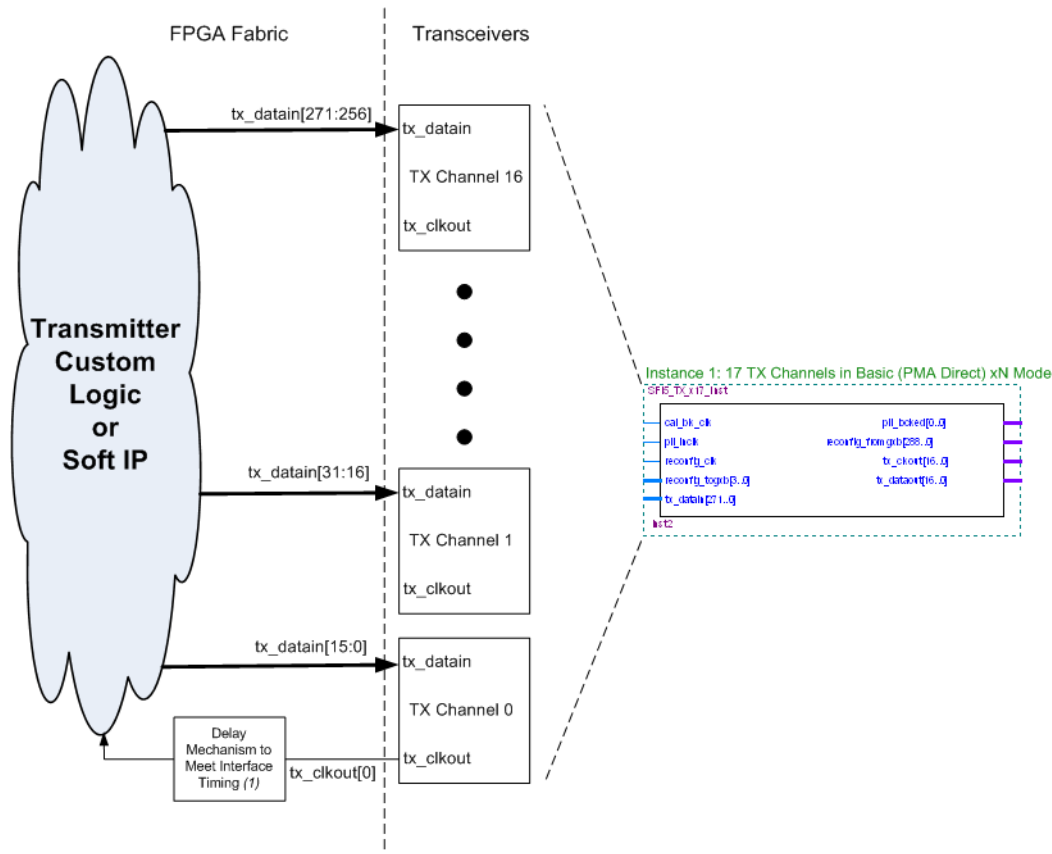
FPGA Fabric

Transceivers

Transmitter Custom Logic or Soft IP

tx_datain[271:256]

tx_datain

TX Channel 16

tx_clkout

tx_datain[31:16]

tx_datain

TX Channel 1

tx_clkout

tx_datain[15:0]

tx_datain

TX Channel 0

tx_clkout

Delay Mechanism to Meet Interface Timing *(1)*

tx_clkout[0]

Instance 1: 17 TX Channels in Basic (PMA Direct) xN Mode

SFI5_TX_x17_inst

cal_blk_clk

pll_inclk

reconfig_clk

reconfig_togxb[3..0]

tx_datain[271..0]

pll_locked[0..0]

reconfig_fromgxb[288..0]

tx_clkout[16..0]

tx_dataout[16..0]

inst2